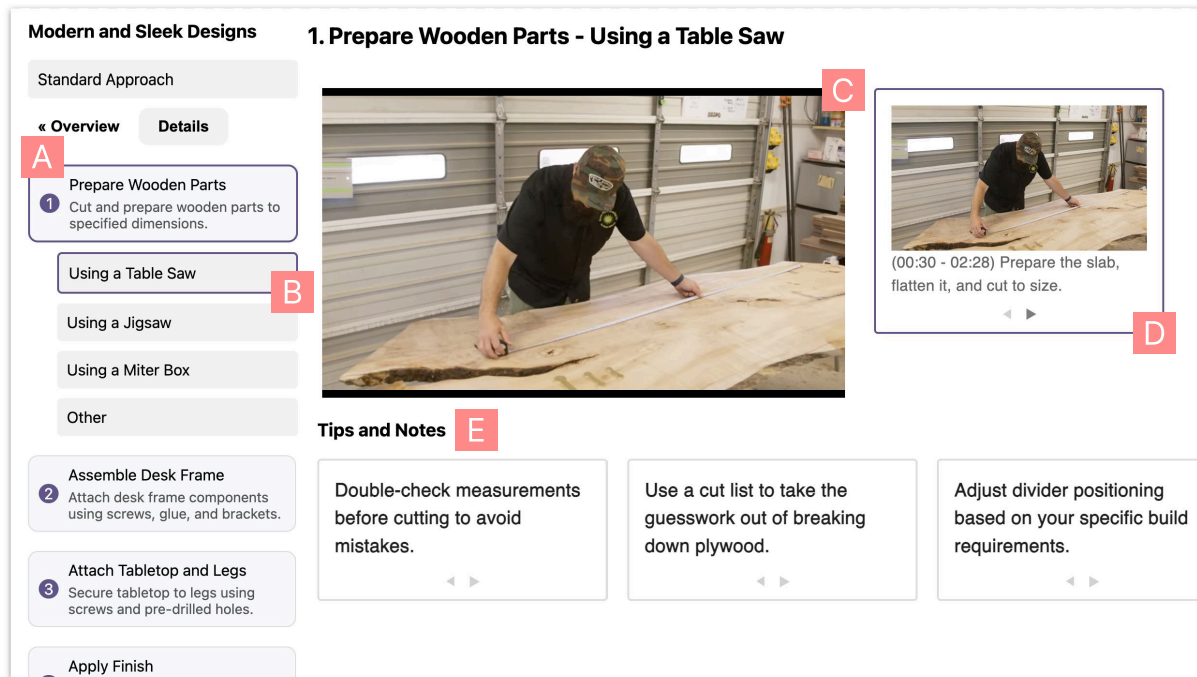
Modern and Sleek Designs

Standard Approach

« Overview

Details

A

1 Prepare Wooden Parts
Cut and prepare wooden parts to specified dimensions.

Using a Table Saw

B

Using a Jigsaw

Using a Miter Box

Other

2 Assemble Desk Frame
Attach desk frame components using screws, glue, and brackets.

3 Attach Tabletop and Legs
Secure tabletop to legs using screws and pre-drilled holes.

Apply Finish

1. Prepare Wooden Parts - Using a Table Saw

C

(00:30 - 02:28) Prepare the slab, flatten it, and cut to size.

D

Tips and Notes

E

Double-check measurements before cutting to avoid mistakes.

Use a cut list to take the guesswork out of breaking down plywood.

Adjust divider positioning based on your specific build requirements.